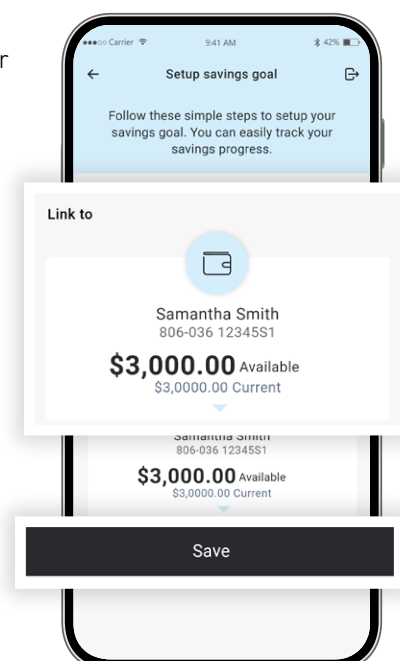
r

●●●○○ Carrier 9:41 AM 42%

←
Setup savings goal

Follow these simple steps to setup your savings goal. You can easily track your savings progress.

Link to

Samantha Smith
806-036 12345S1
$3,000.00 Available
$3,0000.00 Current

Samantha Smith
806-036 12345S1
$3,000.00 Available
$3,0000.00 Current

Save